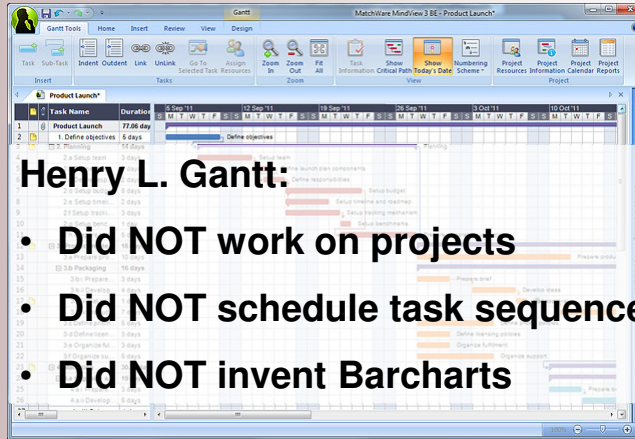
Gantt
MatchWare MindView 3 BE - Product Launch*
Gantt Tools Home Insert Review View Design
Task Sub-Task Indent Outdent Link UnLink Go To Selected Task Assign Resources Zoom In Zoom Out Fit All Task Information Show Critical Path Show Today's Date Numbering Scheme Project Resources Project Information Project Calendar Project Reports
Insert Tasks Zoom View Project
Product Launch*
Task Name Duration 5 Sep '11 12 Sep '11 19 Sep '11 26 Sep '11 3 Oct '11 10 Oct '11
1 Product Launch 77.06 days
2 1. Define objectives 5 days Define objectives

Henry L. Gantt:

• Did NOT work on projects

• Did NOT schedule task sequence

• Did NOT invent Barcharts